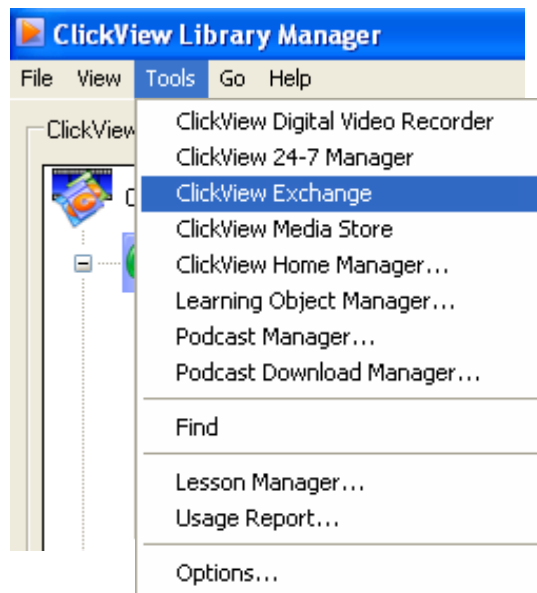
ClickView Library Manager

File View Tools Go Help

ClickView

C

ClickView Digital Video Recorder
ClickView 24-7 Manager
ClickView Exchange
ClickView Media Store
ClickView Home Manager...
Learning Object Manager...
Podcast Manager...
Podcast Download Manager...

Find

Lesson Manager...
Usage Report...

Options...